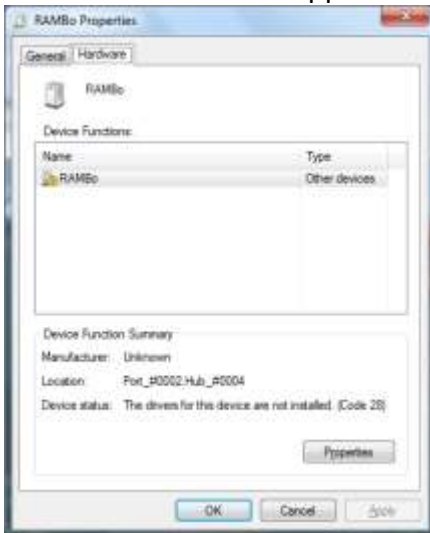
RAMBo Properties

General | Hardware

RAMBo

Device Functions:

| Name | Type |
|---|---|
| RAMBo | Other devices |

Device Function Summary

Manufacturer: Unknown

Location: Port_#0002.Hub_#0004

Device status: The drivers for this device are not installed. (Code 28)

Properties

OK | Cancel | Apply